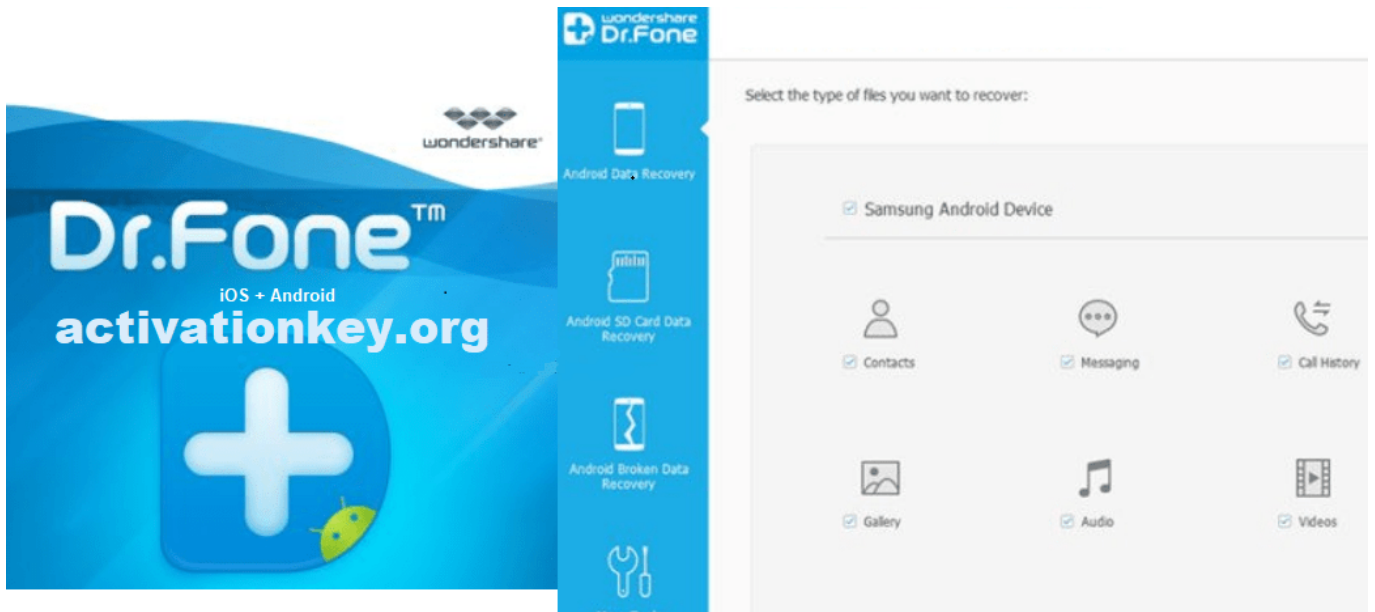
wondershare

Dr.Fone™

iOS + Android

activationkey.org

wondershare Dr.Fone

Android Data Recovery

Android SD Card Data Recovery

Android Broken Data Recovery

Select the type of files you want to recover:

Samsung Android Device

Contacts

Messaging

Call History

Gallery

Audio

Videos